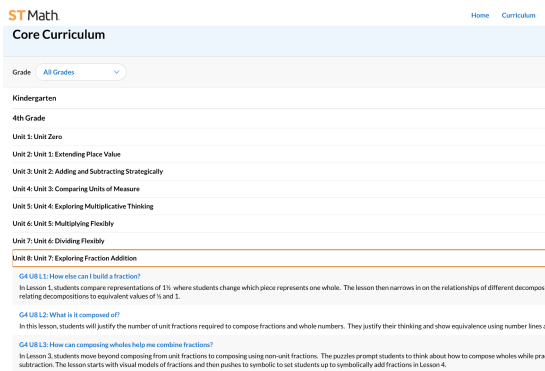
ST Math.

Home Curriculum

Core Curriculum

Grade All Grades

Kindergarten

4th Grade

Unit 1: Unit Zero

Unit 2: Unit 1: Extending Place Value

Unit 3: Unit 2: Adding and Subtracting Strategically

Unit 4: Unit 3: Comparing Units of Measure

Unit 5: Unit 4: Exploring Multiplicative Thinking

Unit 6: Unit 5: Multiplying Flexibly

Unit 7: Unit 6: Dividing Flexibly

Unit 8: Unit 7: Exploring Fraction Addition

G4 U8 L1: How else can I build a fraction?

In Lesson 1, students compare representations of 1½ where students change which piece represents one whole. The lesson then narrows in on the relationships of different decompos relating decompositions to equivalent values of ½ and 1.

G4 U8 L2: What is it composed of?

In this lesson, students will justify the number of unit fractions required to compose fractions and whole numbers. They justify their thinking and show equivalence using number lines a

G4 U8 L3: How can composing wholes help me combine fractions?

In Lesson 3, students move beyond composing from unit fractions to composing using non-unit fractions. The puzzles prompt students to think about how to compose wholes while pra subtraction. The lesson starts with visual models of fractions and then pushes to symbolic to set students up to symbolically add fractions in Lesson 4.